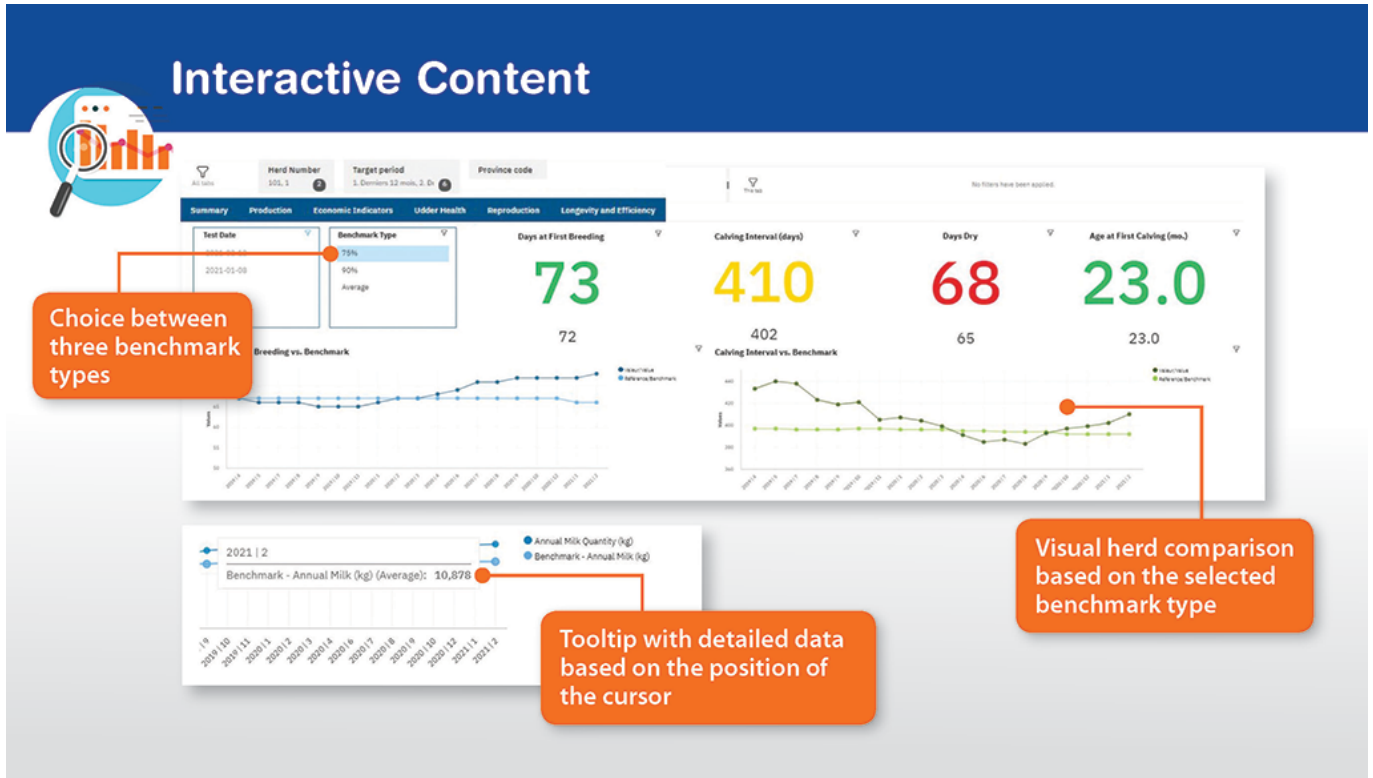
Interactive Content

All tabs

Herd Number
101, 1 2

Target period
1. Derniers 12 mois, 2. D 6

Province code

Filters

No filters have been applied.

Summary Production Economic Indicators Udder Health Reproduction Longevity and Efficiency

Test Date
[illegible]
2021-01-08

Benchmark Type
75%
90%
Average

Days at First Breeding
73
72

Calving Interval (days)
410
402

Days Dry
68
65

Age at First Calving (mo.)
23.0
23.0

Choice between three benchmark types

Breeding vs. Benchmark

Calving Interval vs. Benchmark

Annual Milk Quantity (kg)
Benchmark - Annual Milk (kg)

2021 | 2
Benchmark - Annual Milk (kg) (Average): 10,878

2019 | 10 2019 | 11 2020 | 1 2020 | 2 2020 | 3 2020 | 4 2020 | 6 2020 | 7 2020 | 8 2020 | 9 2020 | 10 2020 | 12 2021 | 1 2021 | 2

Visual herd comparison based on the selected benchmark type

Tooltip with detailed data based on the position of the cursor